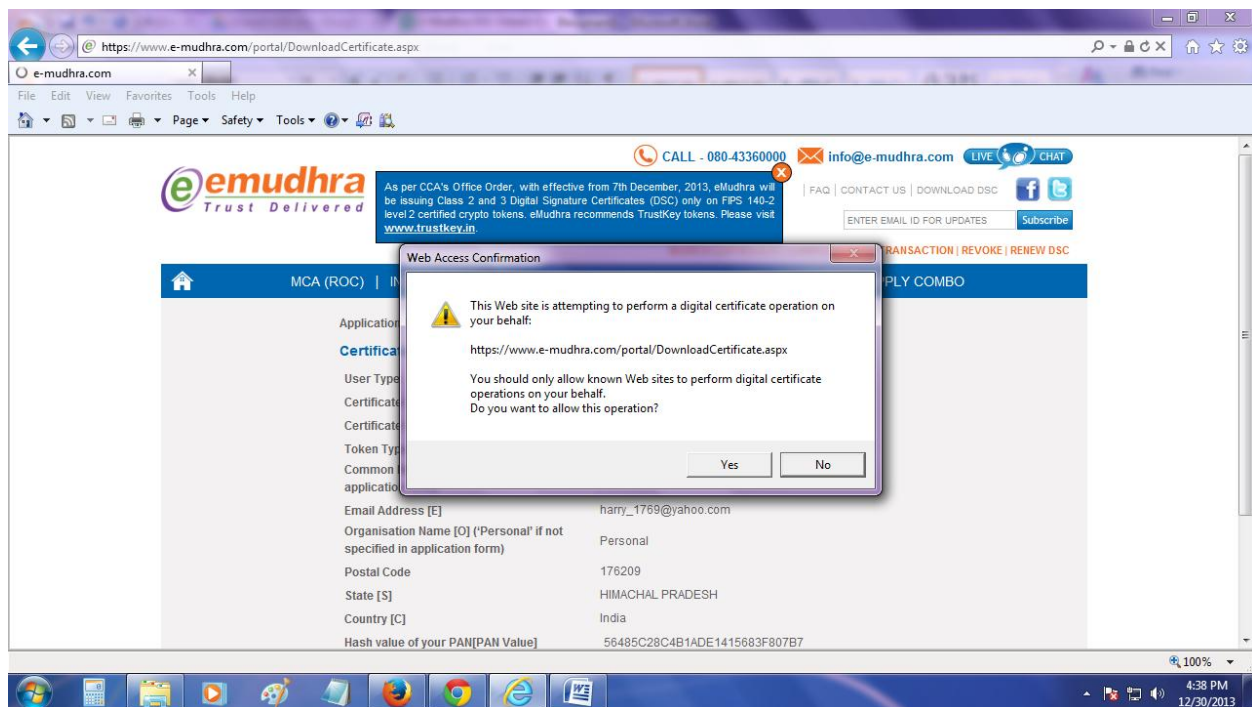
https://www.e-mudhra.com/portal/DownloadCertificate.aspx

e-mudhra.com

File Edit View Favorites Tools Help

Page ▾ Safety ▾ Tools ▾

CALL - 080-43360000 info@e-mudhra.com LIVE CHAT

emudhra
Trust Delivered

As per CCA's Office Order, with effective from 7th December, 2013, eMudhra will be issuing Class 2 and 3 Digital Signature Certificates (DSC) only on FIPS 140-2 level 2 certified crypto tokens. eMudhra recommends TrustKey tokens. Please visit www.trustkey.in.

FAQ | CONTACT US | DOWNLOAD DSC

ENTER EMAIL ID FOR UPDATES Subscribe

TRANSACTION | REVOKE | RENEW DSC

MCA (ROC) | IN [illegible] PLY COMBO

Application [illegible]

Certifica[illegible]

User Type

Certificate

Certificate

Token Typ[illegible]

Common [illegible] applicatio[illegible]

Web Access Confirmation

This Web site is attempting to perform a digital certificate operation on your behalf:

https://www.e-mudhra.com/portal/DownloadCertificate.aspx

You should only allow known Web sites to perform digital certificate operations on your behalf.
Do you want to allow this operation?

Yes No

| | |
|---|---|
| Email Address [E] | harry_1769@yahoo.com |
| Organisation Name [O] ('Personal' if not specified in application form) | Personal |
| Postal Code | 176209 |
| State [S] | HIMACHAL PRADESH |
| Country [C] | India |
| Hash value of your PAN[PAN Value] | 56485C28C4B1ADE1415683F807B7 |

100%

4:38 PM
12/30/2013